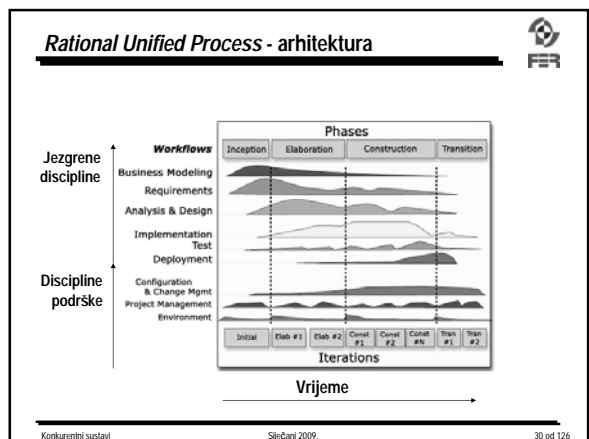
Rational Unified Process - arhitektura

FER

Phases

Workflows

Inception

Elaboration

Construction

Transition

Jezgrene discipline

Business Modeling

Requirements

Analysis & Design

Implementation

Test

Deployment

Discipline podrške

Configuration & Change Mgmt

Project Management

Environment

Initial

Elab #1

Elab #2

Const #1

Const #2

Const #N

Tran #1

Tran #2

Iterations

Vrijeme

Konkurentni sustavi

Siječanj 2009.

30 od 126